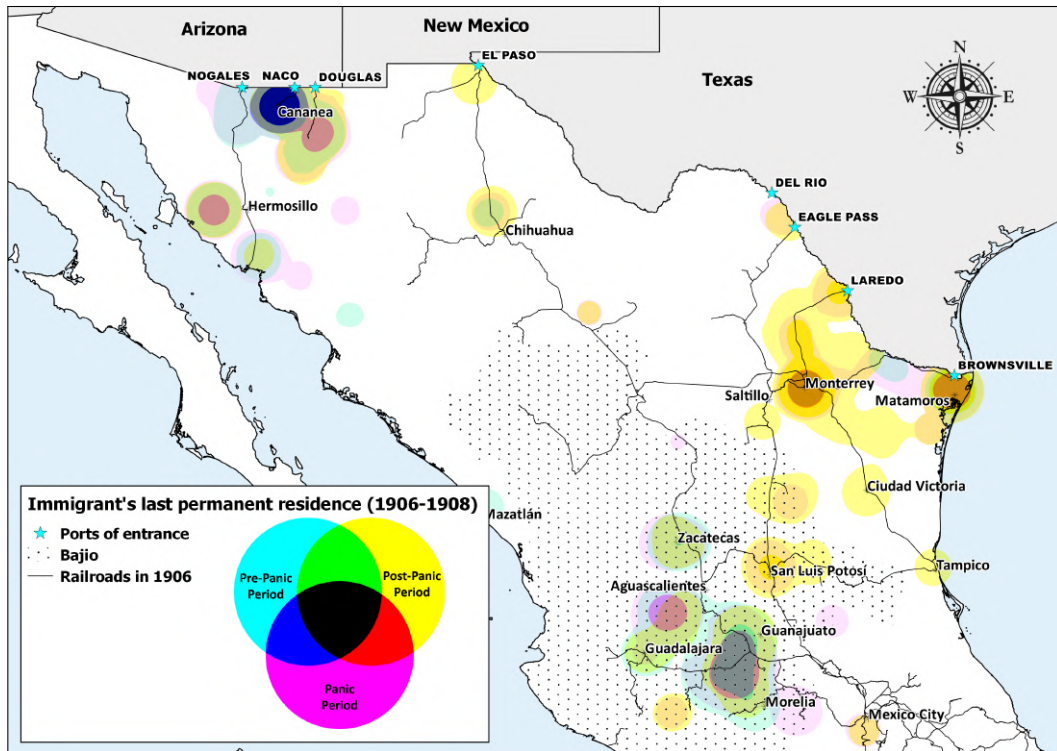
Arizona

New Mexico

Texas

N
W
E
S

NOGALES
NACO
DOUGLAS
Cananea
EL PASO

Hermosillo

Chihuahua

DEL RIO
EAGLE PASS
LAREDO
BROWNSVILLE

Monterrey
Saltillo
Matamoros
Ciudad Victoria
Mazatlán
Zacatecas
San Luis Potosí
Tampico
Aguascalientes
Guanajuato
Guadalajara
Morelia
Mexico City

Immigrant's last permanent residence (1906-1908)

Ports of entrance
Bajio
Railroads in 1906

Pre-Panic Period
Post-Panic Period
Panic Period